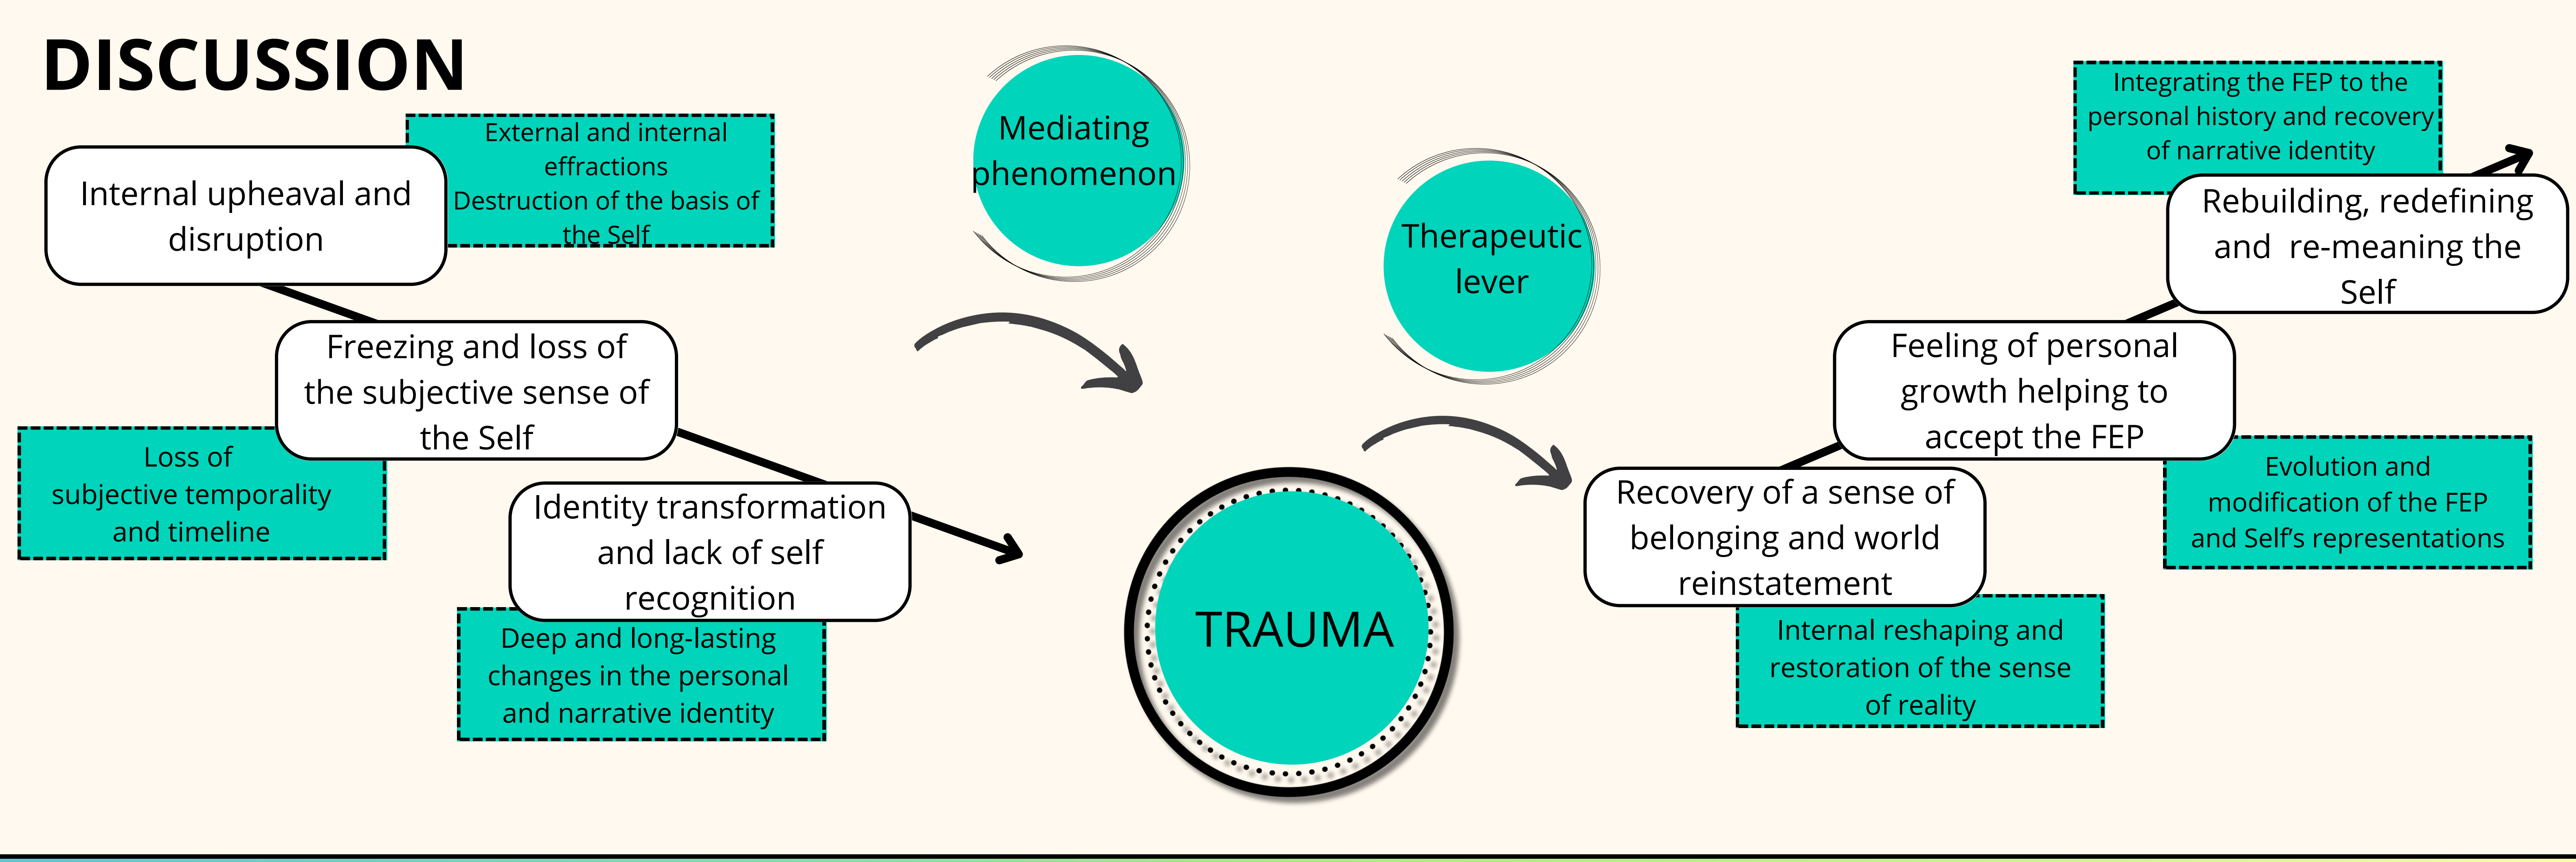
DISCUSSION

Internal upheaval and disruption

External and internal effractions
Destruction of the basis of the Self

Freezing and loss of the subjective sense of the Self

Loss of subjective temporality and timeline

Identity transformation and lack of self recognition

Deep and long-lasting changes in the personal and narrative identity

Mediating phenomenon

TRAUMA

Therapeutic lever

Recovery of a sense of belonging and world reinstatement

Internal reshaping and restoration of the sense of reality

Feeling of personal growth helping to accept the FEP

Evolution and modification of the FEP and Self's representations

Rebuilding, redefining and re-meaning the Self

Integrating the FEP to the personal history and recovery of narrative identity